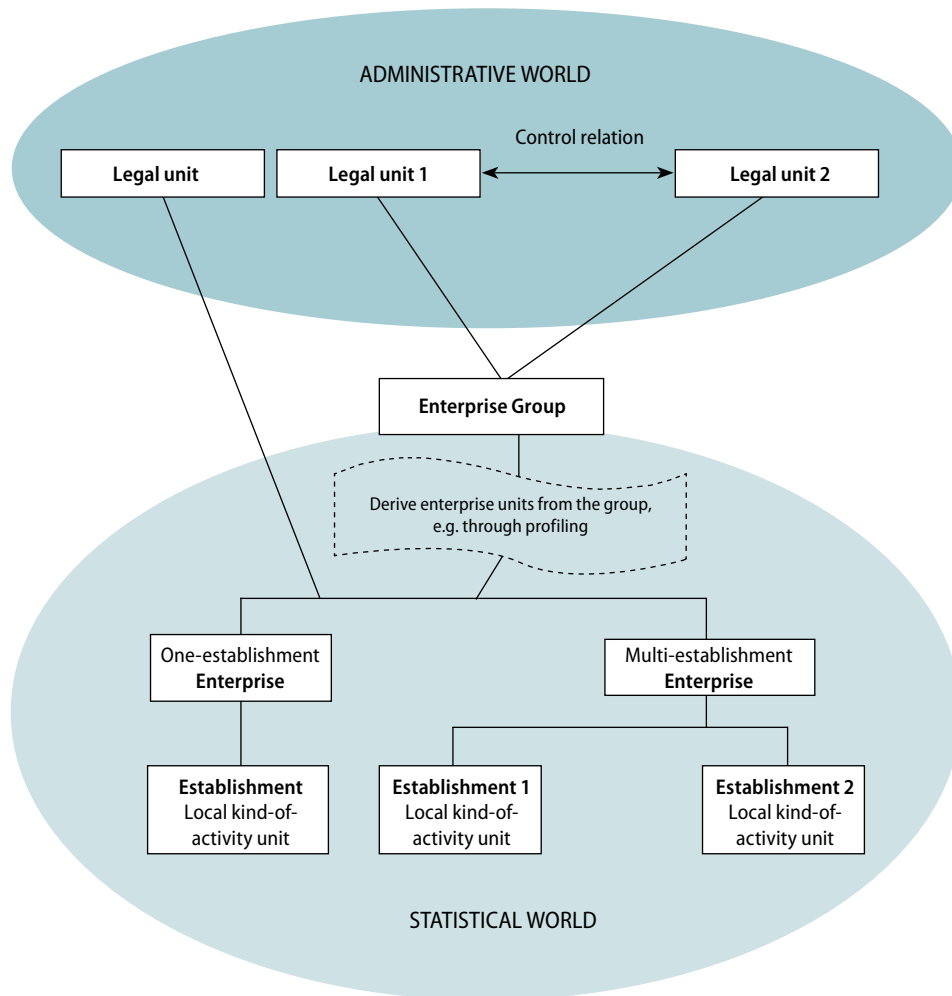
ADMINISTRATIVE WORLD

Control relation

Legal unit

Legal unit 1

Legal unit 2

Enterprise Group

Derive enterprise units from the group, e.g. through profiling

One-establishment Enterprise

Multi-establishment Enterprise

Establishment Local kind-of-activity unit

Establishment 1 Local kind-of-activity unit

Establishment 2 Local kind-of-activity unit

STATISTICAL WORLD